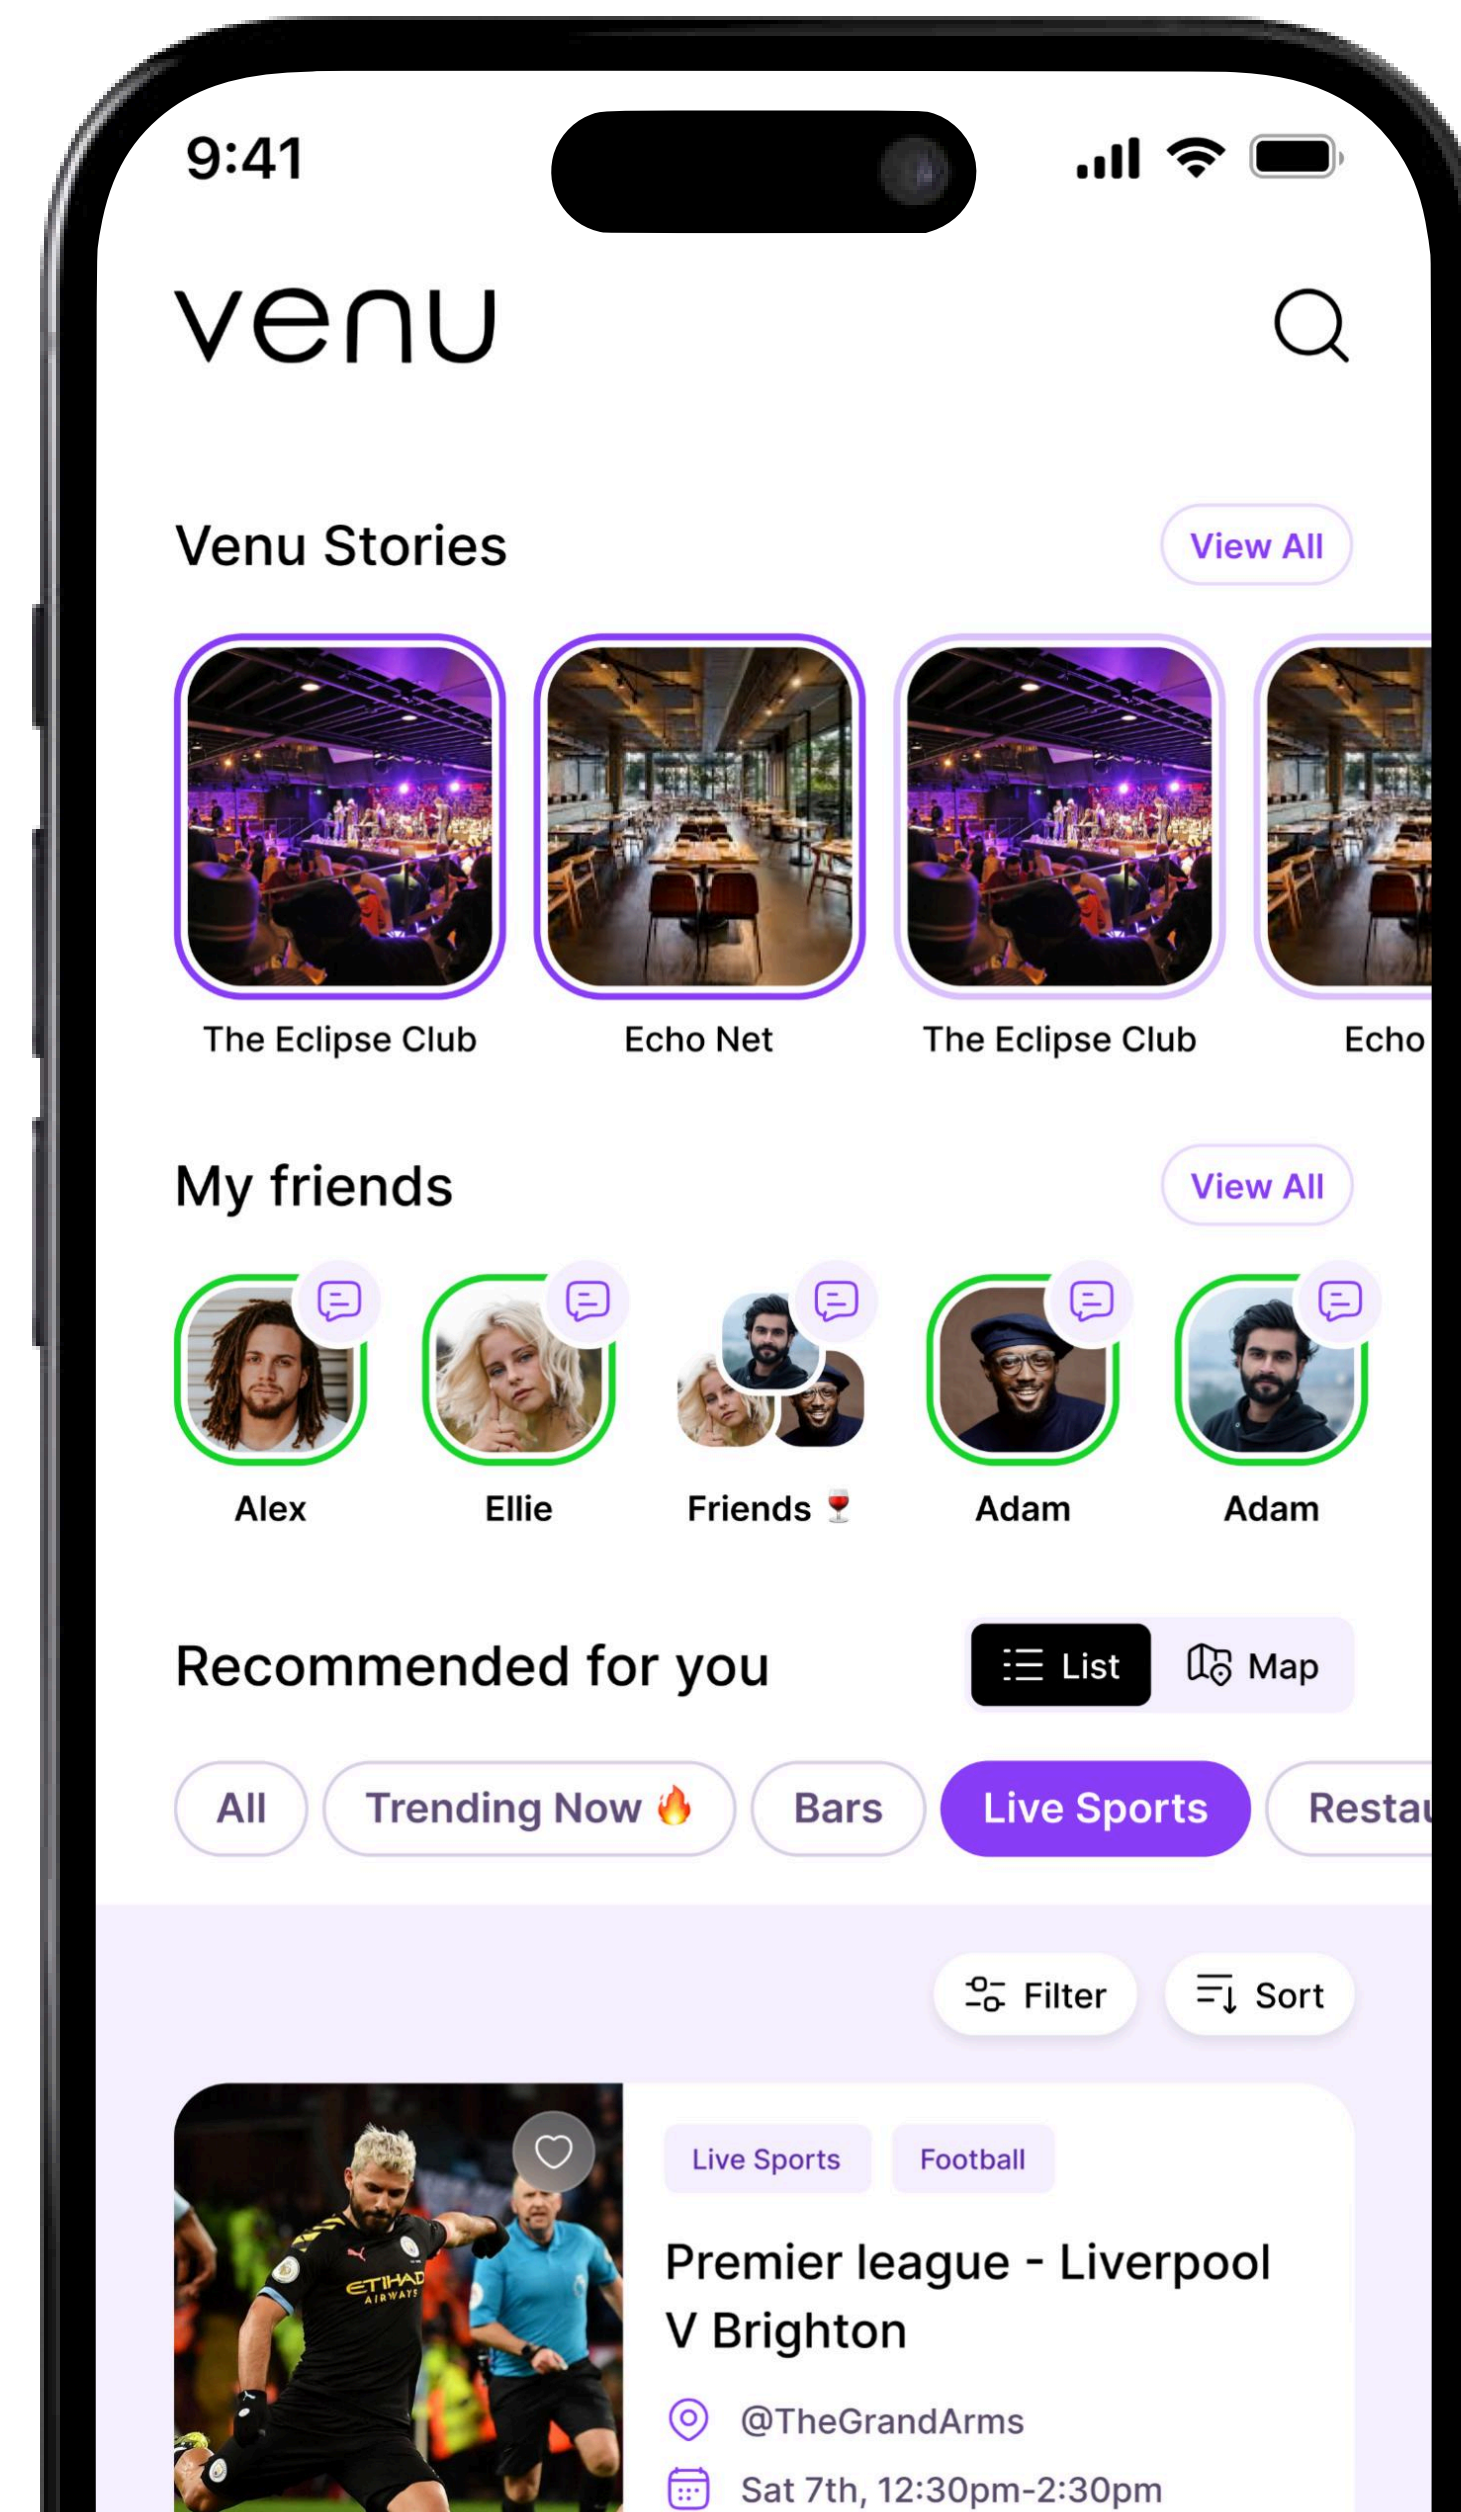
9:41

venu

Venu Stories

View All

The Eclipse Club

Echo Net

The Eclipse Club

Echo

My friends

View All

Alex

Ellie

Friends 🍷

Adam

Adam

Recommended for you

List

Map

All

Trending Now 🔥

Bars

Live Sports

Restau

Filter

Sort

ETIHAD AIRWAYS

Live Sports

Football

Premier league - Liverpool V Brighton

@TheGrandArms

Sat 7th, 12:30pm-2:30pm